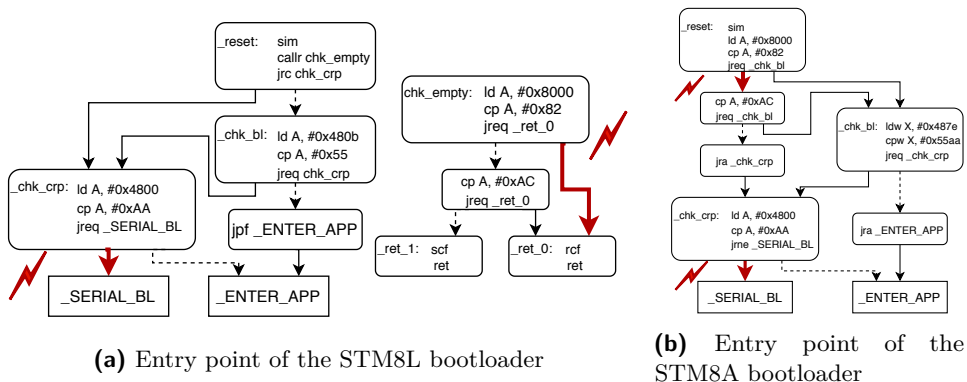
_reset: sim
callr chk_empty
jrc chk_crp

_chk_bl: ld A, #0x480b
cp A, #0x55
jreq chk_crp

_chk_crp: ld A, #0x4800
cp A, #0xAA
jreq _SERIAL_BL

jpf _ENTER_APP

_SERIAL_BL

_ENTER_APP

chk_empty: ld A, #0x8000
cp A, #0x82
jreq _ret_0

cp A, #0xAC
jreq _ret_0

_ret_1: scf
ret

_ret_0: rcf
ret

(a) Entry point of the STM8L bootloader

_reset: sim
ld A, #0x8000
cp A, #0x82
jreq _chk_bl

cp A, #0xAC
jreq _chk_bl

jra _chk_crp

_chk_bl: ldw X, #0x487e
cpw X, #0x55aa
jreq _chk_crp

_chk_crp: ld A, #0x4800
cp A, #0xAA
jrne _SERIAL_BL

jra _ENTER_APP

_SERIAL_BL

_ENTER_APP

(b) Entry point of the STM8A bootloader